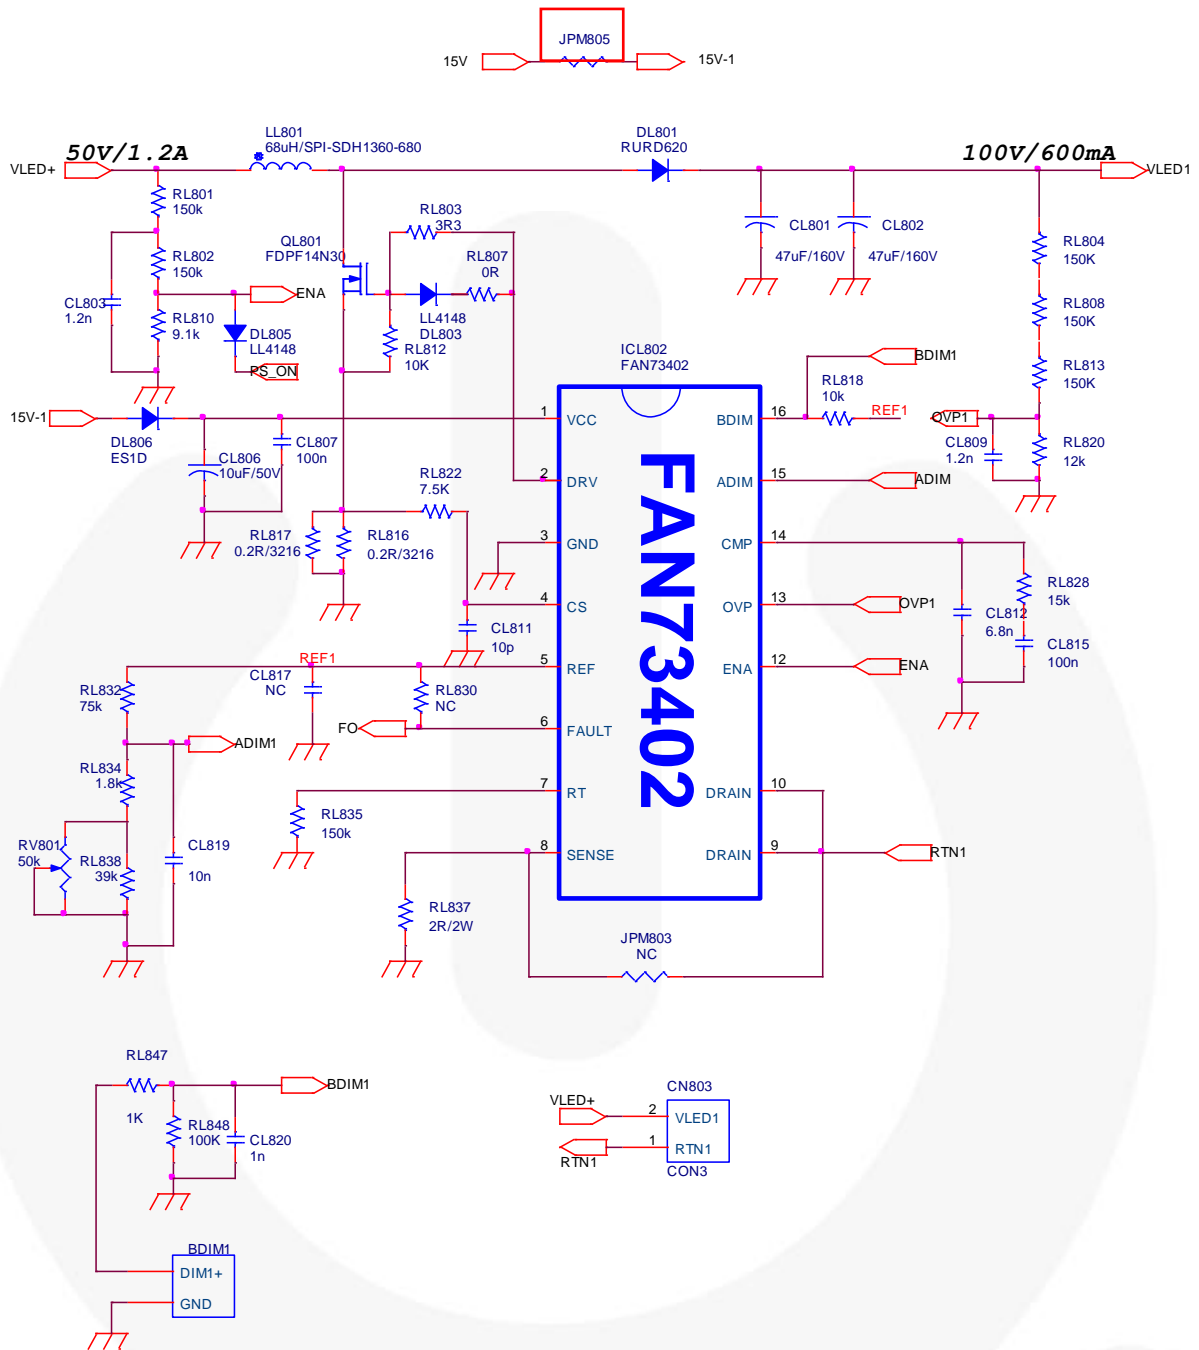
JPM805
15V
15V-1

50V/1.2A
VLED+
LL801
68uH/SPI-SDH1360-680
DL801
RURD620
100V/600mA
VLED1

RL801
150k
RL802
150k
CL803
1.2n
RL810
9.1k
ENA
DL805
LL4148
PS_ON

QL801
FDPF14N30
RL803
3R3
RL807
0R
LL4148
DL803
RL812
10K

CL801
47uF/160V
CL802
47uF/160V

RL804
150K
RL808
150K
RL813
150K
RL820
12k
CL809
1.2n
OVP1
BDIM1
RL818
10k
REF1

ICL802
FAN73402

15V-1
DL806
ES1D
CL806
10uF/50V
CL807
100n

RL822
7.5K
RL817
0.2R/3216
RL816
0.2R/3216
CL811
10p

1 VCC
2 DRV
3 GND
4 CS
5 REF
6 FAULT
7 RT
8 SENSE
16 BDIM
15 ADIM
14 CMP
13 OVP
12 ENA
10 DRAIN
9 DRAIN

FAN73402

ADIM
RL828
15k
CL812
6.8n
CL815
100n
OVP1
ENA

REF1
RL832
75k
CL817
NC
RL830
NC
FO
ADIM1
RL834
1.8k
RV801
50k
RL838
39k
CL819
10n
RL835
150k
RL837
2R/2W
JPM803
NC
RTN1

RL847
1K
RL848
100K
CL820
1n
BDIM1

VLED+
RTN1
CN803
2 VLED1
1 RTN1
CON3

BDIM1
DIM1+
GND